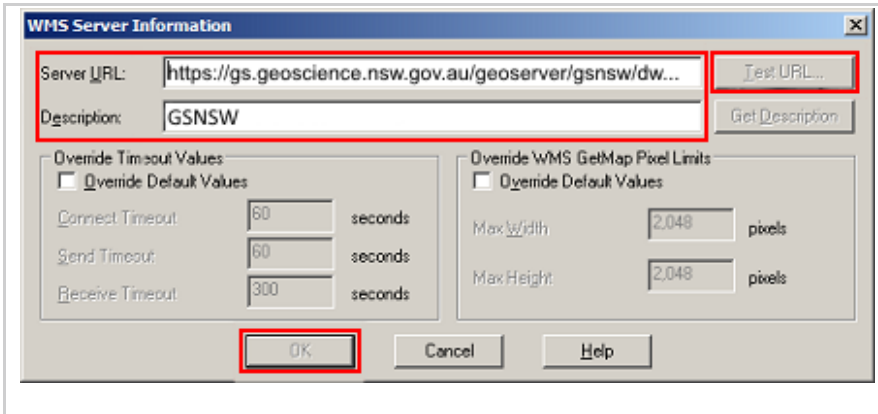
WMS Server Information

Server URL: https://gs.geoscience.nsw.gov.au/geoserver/gsnsw/dw...

Test URL...

Description: GSNSW

Get Description

Override Timeout Values

Override Default Values

Connect Timeout 60 seconds

Send Timeout 60 seconds

Receive Timeout 300 seconds

Override WMS GetMap Pixel Limits

Override Default Values

Max Width 2,048 pixels

Max Height 2,048 pixels

OK

Cancel

Help